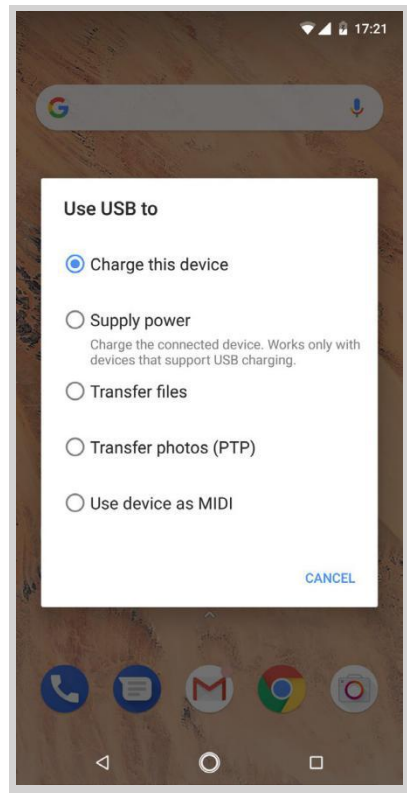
17:21

G

Use USB to

Charge this device

Supply power
Charge the connected device. Works only with devices that support USB charging.

Transfer files

Transfer photos (PTP)

Use device as MIDI

CANCEL